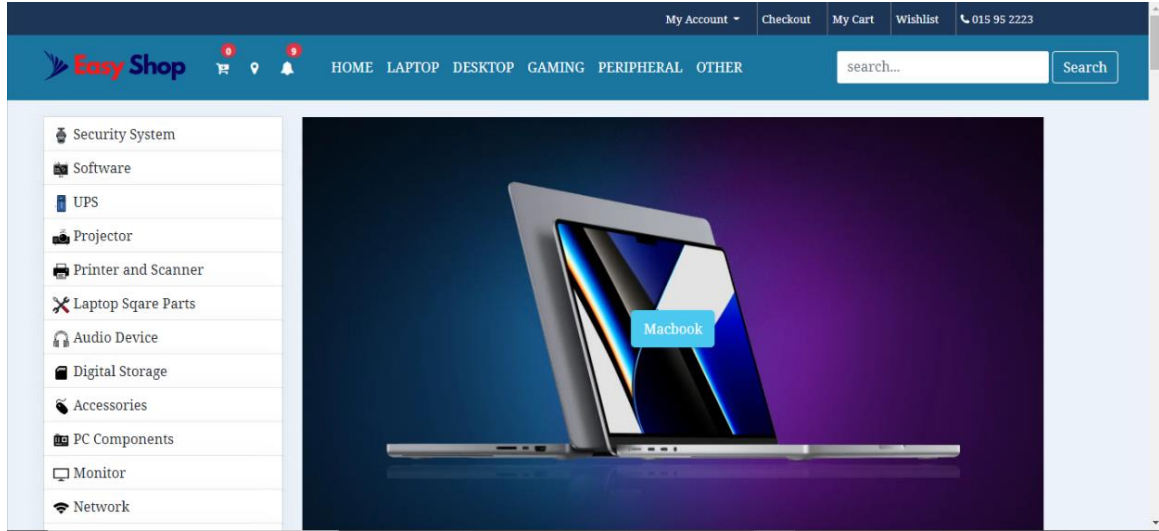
My Account Checkout My Cart Wishlist 015 95 2223

Easy Shop 0 9 HOME LAPTOP DESKTOP GAMING PERIPHERAL OTHER search... Search

Security System
Software
UPS
Projector
Printer and Scanner
Laptop Sqare Parts
Audio Device
Digital Storage
Accessories
PC Components
Monitor
Network

Macbook